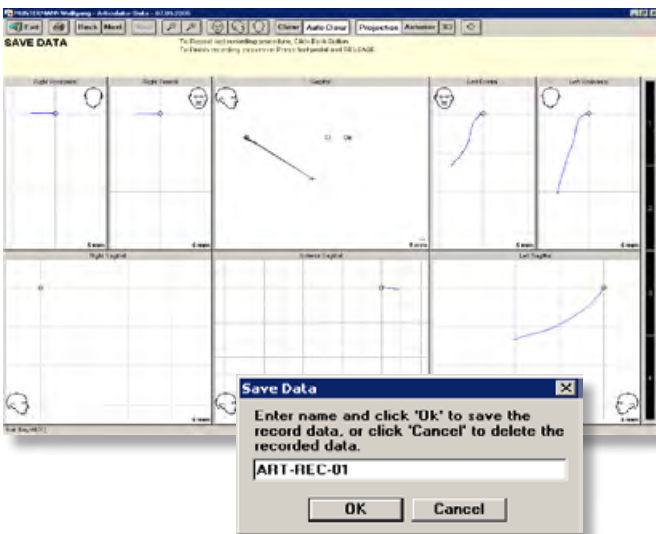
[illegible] Wolfgang - Articulator Data - 07.09.2006

Exit | Back | Next | Clear | Auto Clear | Projection | Axiobase | 3D

SAVE DATA

To Record and recording procedure, Click Back Button
To Finish recording request or Press foot pedal and RELEASE

Right Horizontal | Right Frontal | Sagittal | Left Frontal | Left Horizontal

6 mm | 6 mm | 6 mm | 6 mm | 6 mm

Right Sagittal | Anterior Sagittal | Left Sagittal

6 mm

Save Data

Enter name and click 'Ok' to save the record data, or click 'Cancel' to delete the recorded data.

ART-REC-01

OK | Cancel